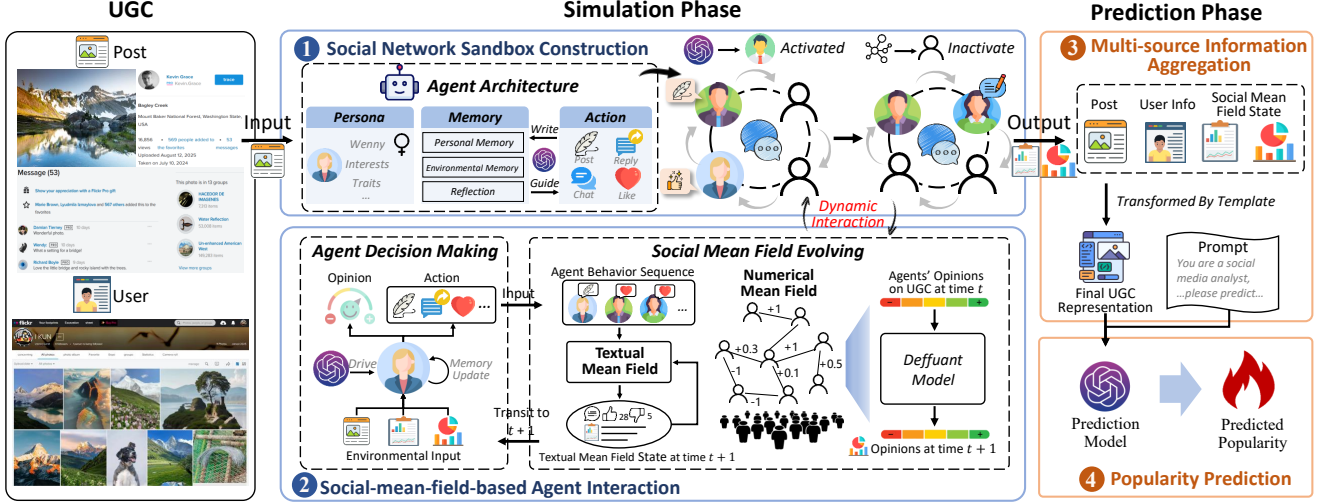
UGC

Post

Kevin Grace

Bagley Creek

Mount Baker National Forest, Washington State, USA

Message (53)

User

Simulation Phase

1 Social Network Sandbox Construction

Activated

Inactivate

Agent Architecture

Persona

Wenny

Interests

Traits

...

Memory

Personal Memory

Environmental Memory

Reflection

Write

Guide

Action

Post

Reply

Chat

Like

Input

Output

Dynamic Interaction

Agent Decision Making

Opinion

Action

...

Drive

Memory Update

Environmental Input

Social Mean Field Evolving

Input

Agent Behavior Sequence

Textual Mean Field

28

5

Transit to $t+1$

Textual Mean Field State at time $t+1$

Numerical Mean Field

+1

+0.3

+1

-1

+0.1

+0.5

-1

Agents' Opinions on UGC at time $t$

Deffuant Model

Opinions at time $t+1$

2 Social-mean-field-based Agent Interaction

Prediction Phase

3 Multi-source Information Aggregation

Post

User Info

Social Mean Field State

Transformed By Template

Prompt

You are a social media analyst, ...please predict...

Final UGC Representation

Prediction Model

Predicted Popularity

4 Popularity Prediction